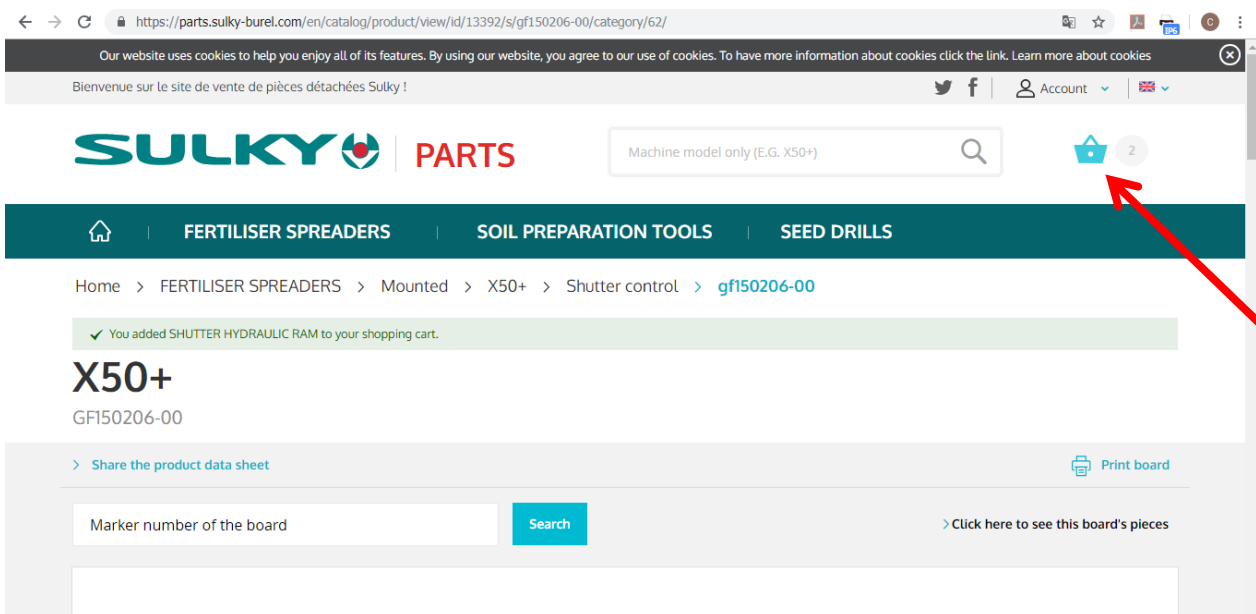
https://parts.sulky-burel.com/en/catalog/product/view/id/13392/s/gf150206-00/category/62/

Our website uses cookies to help you enjoy all of its features. By using our website, you agree to our use of cookies. To have more information about cookies click the link. Learn more about cookies

Bienvenue sur le site de vente de pièces détachées Sulky !

Account

SULKY PARTS

Machine model only (E.G. X50+)

2

FERTILISER SPREADERS SOIL PREPARATION TOOLS SEED DRILLS

Home > FERTILISER SPREADERS > Mounted > X50+ > Shutter control > gf150206-00

You added SHUTTER HYDRAULIC RAM to your shopping cart.

X50+

GF150206-00

Share the product data sheet

Print board

Marker number of the board

Search

Click here to see this board's pieces